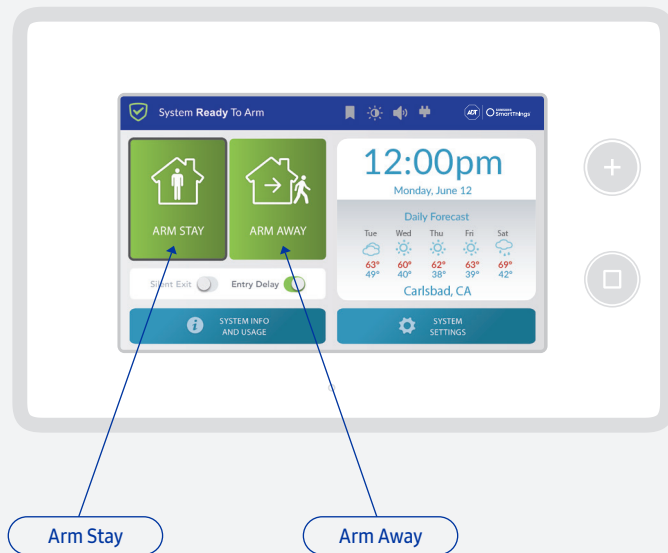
System **Ready** To Arm

ADT SmartThings

ARM STAY

ARM AWAY

Silent Exit

Entry Delay

12:00pm

Monday, June 12

Daily Forecast

| Tue | Wed | Thu | Fri | Sat |
|---|---|---|---|---|
| 63° | 60° | 62° | 63° | 69° |
| 49° | 40° | 38° | 39° | 42° |

Carlsbad, CA

SYSTEM INFO AND USAGE

SYSTEM SETTINGS

+

Arm Stay

Arm Away